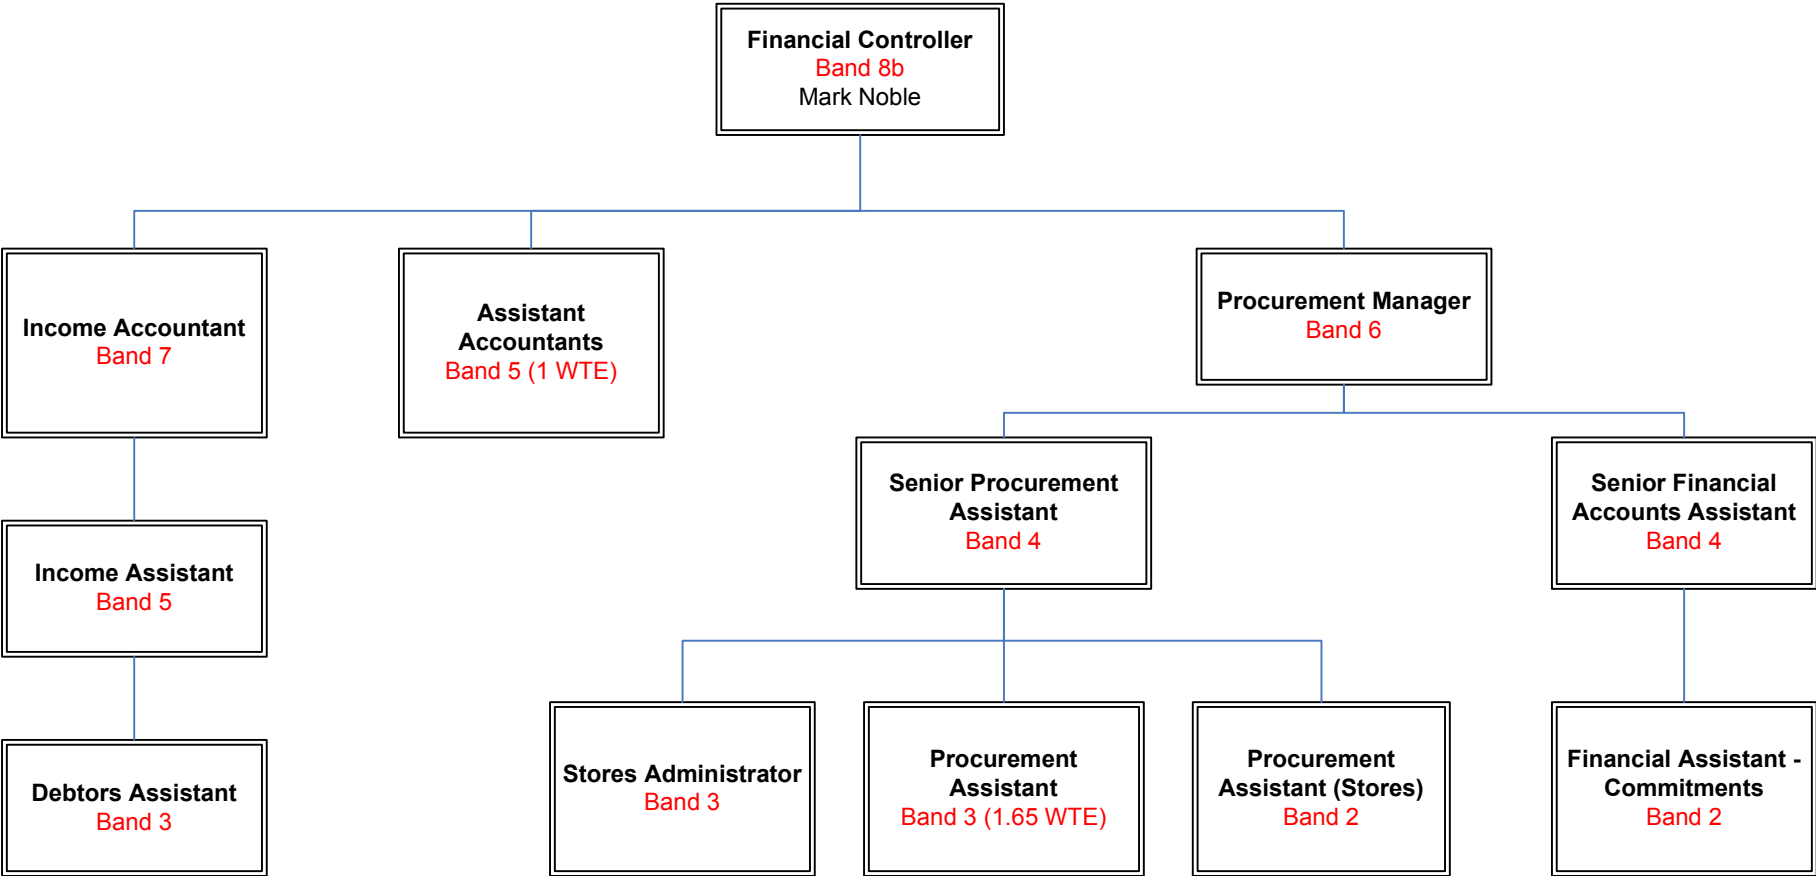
Financial Controller
Band 8b
Mark Noble

Income Accountant
Band 7

Assistant Accountants
Band 5 (1 WTE)

Procurement Manager
Band 6

Income Assistant
Band 5

Senior Procurement Assistant
Band 4

Senior Financial Accounts Assistant
Band 4

Debtors Assistant
Band 3

Stores Administrator
Band 3

Procurement Assistant
Band 3 (1.65 WTE)

Procurement Assistant (Stores)
Band 2

Financial Assistant - Commitments
Band 2